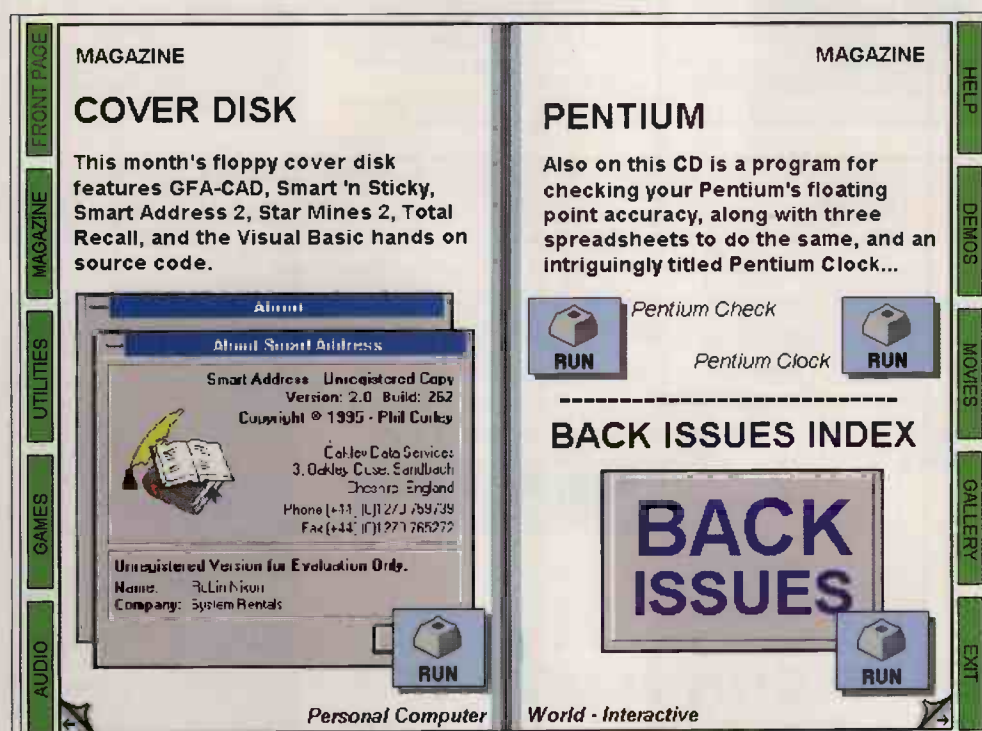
FRONT PAGE

MAGAZINE

UTILITIES

GAMES

AUDIO

MAGAZINE

COVER DISK

This month's floppy cover disk features GFA-CAD, Smart 'n Sticky, Smart Address 2, Star Mines 2, Total Recall, and the Visual Basic hands on source code.

About

About Smart Address

Smart Address Unregistered Copy
Version: 2.0 Build: 262
Copyright © 1995 - Phil Corley

Oakley Data Services
3, Oakley Close, Sandbach
Cheshire England
Phone [+44] (0)1270 769739
Fax [+44] (0)1270 765272

Unregistered Version for Evaluation Only.
Name: Robin Nixon
Company: System Rentals

RUN

Personal Computer

MAGAZINE

PENTIUM

Also on this CD is a program for checking your Pentium's floating point accuracy, along with three spreadsheets to do the same, and an intriguingly titled Pentium Clock...

RUN

Pentium Check

Pentium Clock

RUN

BACK ISSUES INDEX

BACK ISSUES

RUN

World - Interactive

HELP

DEMOS

MOVIES

GALLERY

EXIT